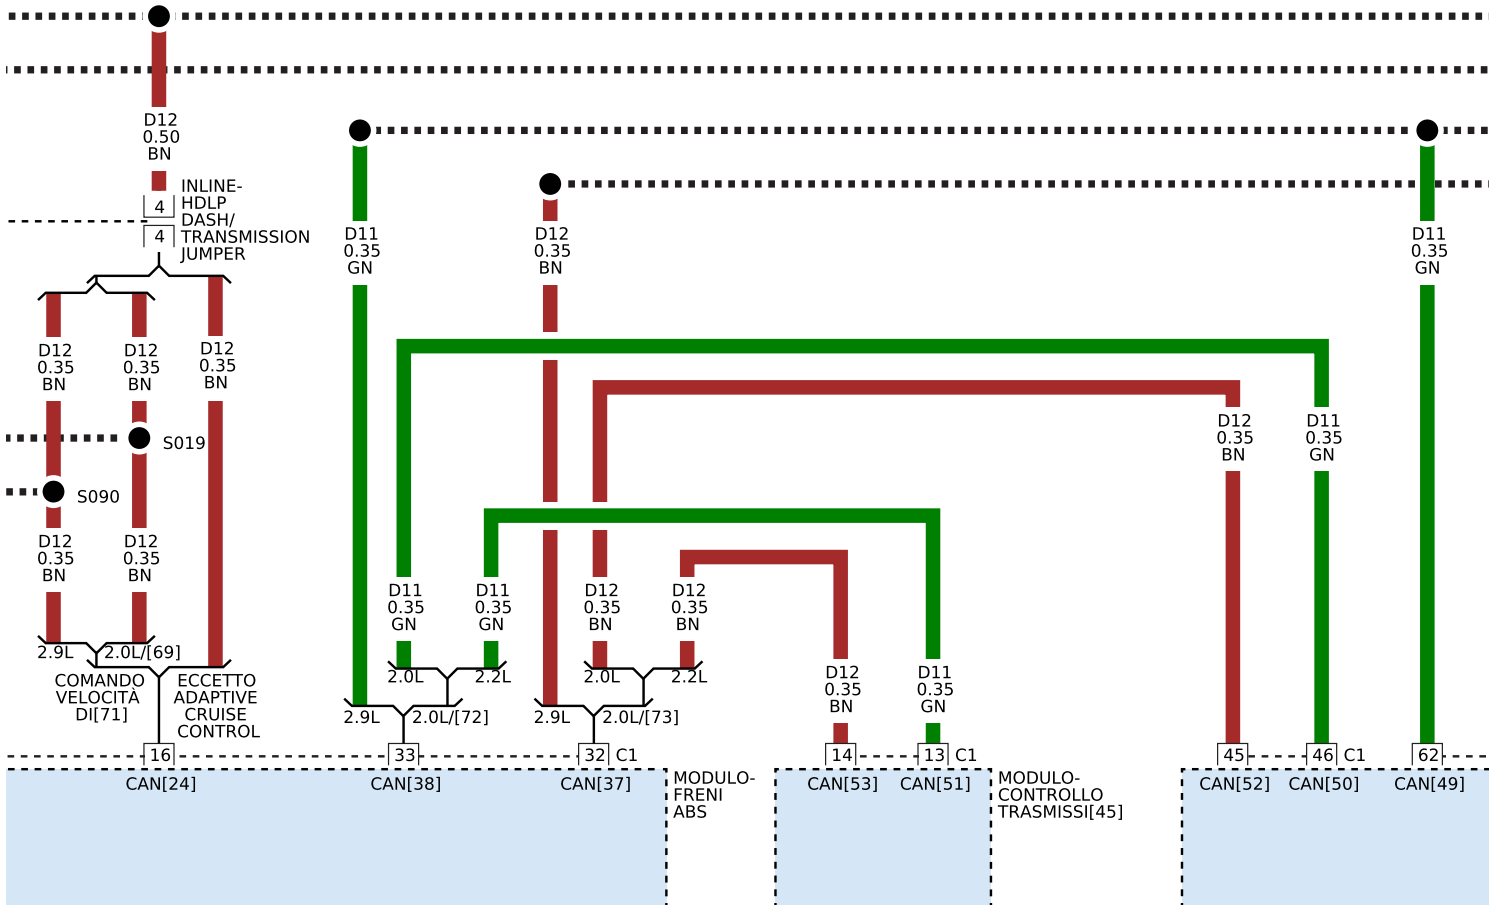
D12
0.50
BN

4 INLINE-HDLP DASH/
4 TRANSMISSION JUMPER

D11
0.35
GN

D12
0.35
BN

D11
0.35
GN

D12
0.35
BN

D12
0.35
BN

D12
0.35
BN

S019

S090

D12
0.35
BN

D12
0.35
BN

D12
0.35
BN

D11
0.35
GN

D11
0.35
GN

D11
0.35
GN

D12
0.35
BN

D12
0.35
BN

D12
0.35
BN

D11
0.35
GN

2.9L
2.0L/[69]
COMANDO VELOCITÀ DI[71]
ECCETTO ADAPTIVE CRUISE CONTROL

2.0L
2.2L
2.9L
2.0L/[72]

2.0L
2.2L
2.9L
2.0L/[73]

16
33
32 C1
14
13 C1
45
46 C1
62

CAN[24]
CAN[38]
CAN[37]
MODULO-FRENI ABS
CAN[53]
CAN[51]
MODULO-CONTROLLO TRASMISSI[45]
CAN[52]
CAN[50]
CAN[49]